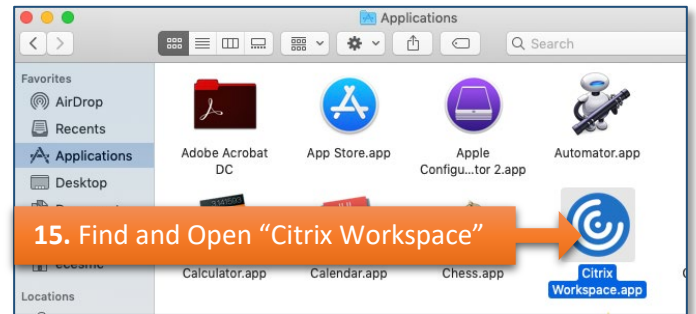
Applications

Search

Favorites
AirDrop
Recents
Applications
Desktop
Do
ecesmc

Locations

Adobe Acrobat DC
App Store.app
Apple Configu...tor 2.app
Automator.app

15. Find and Open “Citrix Workspace”

Calculator.app
Calendar.app
Chess.app
Citrix Workspace.app